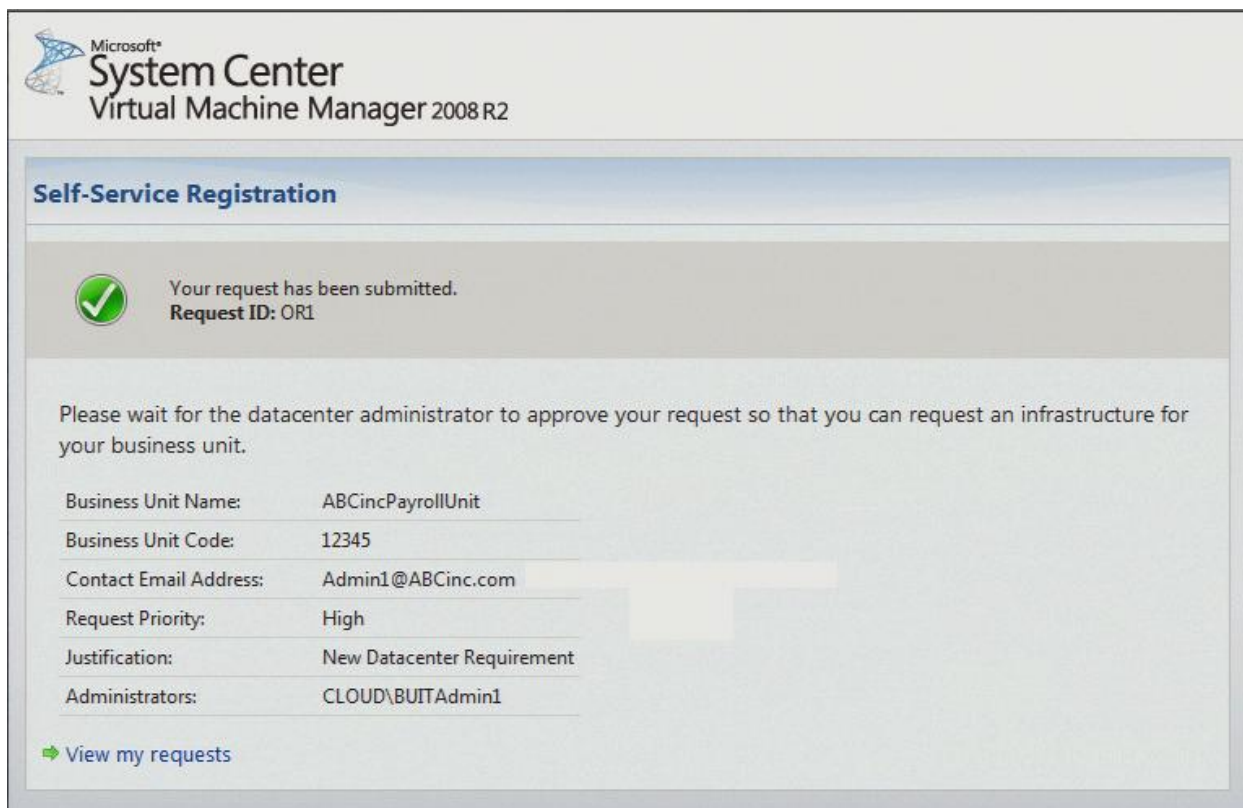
Microsoft®
System Center
Virtual Machine Manager 2008 R2

Self-Service Registration

Your request has been submitted.
**Request ID:** OR1

Please wait for the datacenter administrator to approve your request so that you can request an infrastructure for your business unit.

| | |
|---|---|
| Business Unit Name: | ABCincPayrollUnit |
| Business Unit Code: | 12345 |
| Contact Email Address: | Admin1@ABCinc.com |
| Request Priority: | High |
| Justification: | New Datacenter Requirement |
| Administrators: | CLOUD\BUITAdmin1 |

View my requests